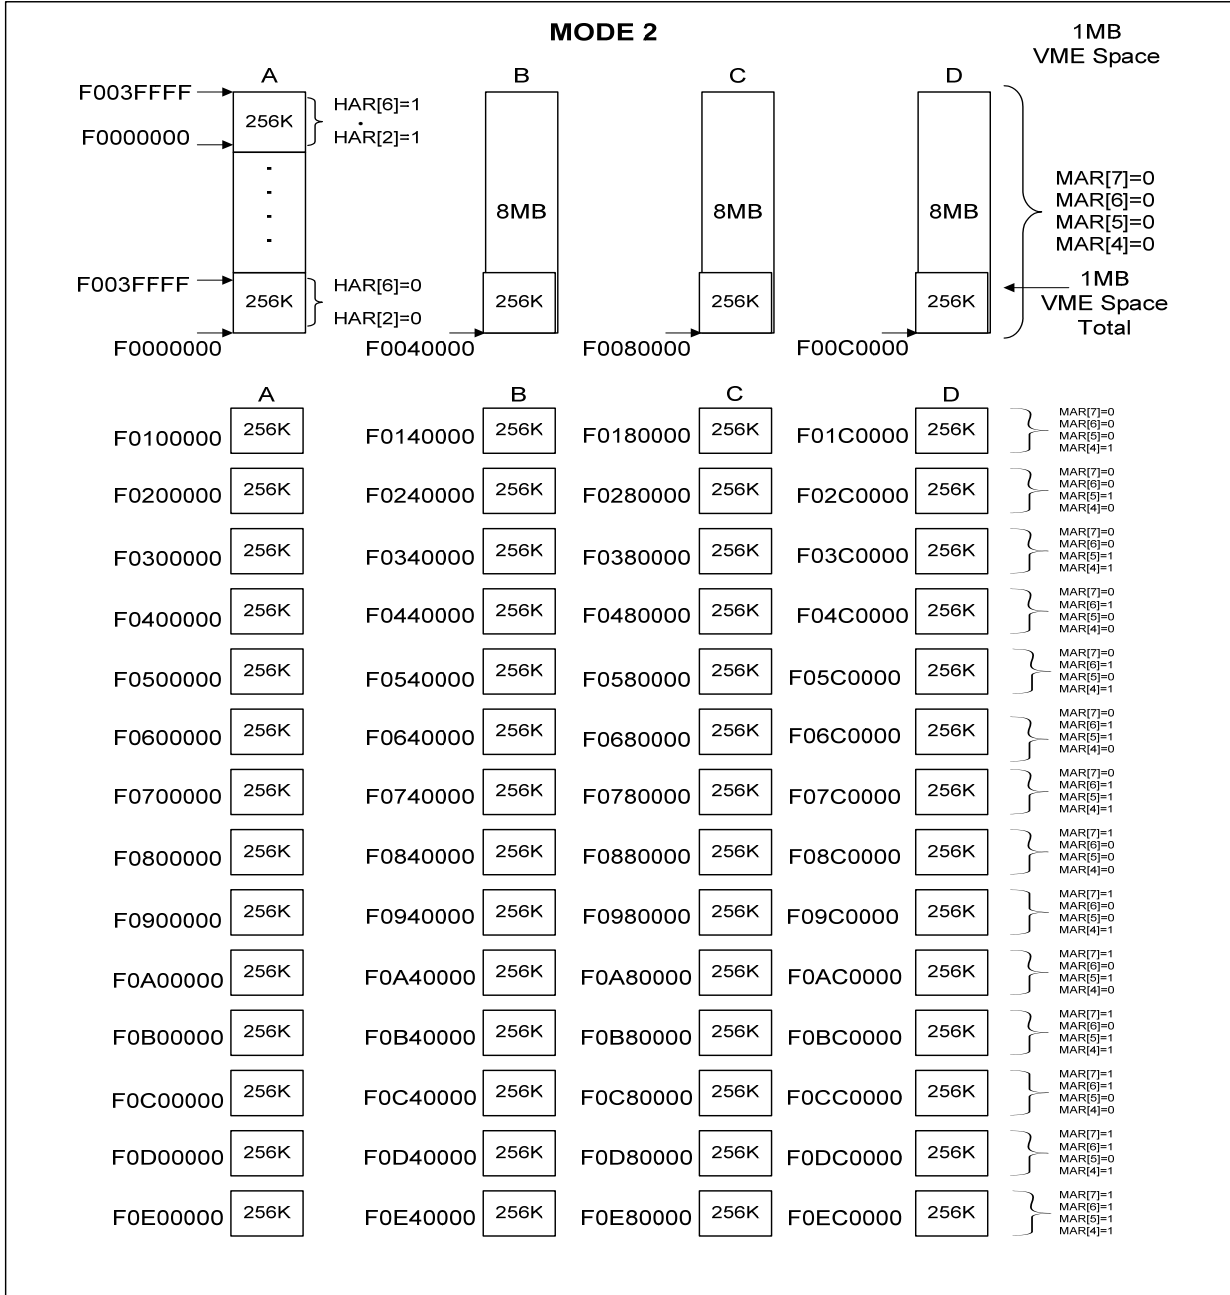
MODE 2

1MB VME Space

A

B

C

D

F003FFFF

256K

HAR[6]=1
.
HAR[2]=1

F0000000

.
.
.
.

8MB

8MB

8MB

MAR[7]=0
MAR[6]=0
MAR[5]=0
MAR[4]=0

F003FFFF

256K

HAR[6]=0
HAR[2]=0

256K

256K

256K

1MB VME Space Total

F0000000

F0040000

F0080000

F00C0000

A

B

C

D

F0100000 256K F0140000 256K F0180000 256K F01C0000 256K MAR[7]=0 MAR[6]=0 MAR[5]=0 MAR[4]=1

F0200000 256K F0240000 256K F0280000 256K F02C0000 256K MAR[7]=0 MAR[6]=0 MAR[5]=1 MAR[4]=0

F0300000 256K F0340000 256K F0380000 256K F03C0000 256K MAR[7]=0 MAR[6]=0 MAR[5]=1 MAR[4]=1

F0400000 256K F0440000 256K F0480000 256K F04C0000 256K MAR[7]=0 MAR[6]=1 MAR[5]=0 MAR[4]=0

F0500000 256K F0540000 256K F0580000 256K F05C0000 256K MAR[7]=0 MAR[6]=1 MAR[5]=0 MAR[4]=1

F0600000 256K F0640000 256K F0680000 256K F06C0000 256K MAR[7]=0 MAR[6]=1 MAR[5]=1 MAR[4]=0

F0700000 256K F0740000 256K F0780000 256K F07C0000 256K MAR[7]=0 MAR[6]=1 MAR[5]=1 MAR[4]=1

F0800000 256K F0840000 256K F0880000 256K F08C0000 256K MAR[7]=1 MAR[6]=0 MAR[5]=0 MAR[4]=0

F0900000 256K F0940000 256K F0980000 256K F09C0000 256K MAR[7]=1 MAR[6]=0 MAR[5]=0 MAR[4]=1

F0A00000 256K F0A40000 256K F0A80000 256K F0AC0000 256K MAR[7]=1 MAR[6]=0 MAR[5]=1 MAR[4]=0

F0B00000 256K F0B40000 256K F0B80000 256K F0BC0000 256K MAR[7]=1 MAR[6]=0 MAR[5]=1 MAR[4]=1

F0C00000 256K F0C40000 256K F0C80000 256K F0CC0000 256K MAR[7]=1 MAR[6]=1 MAR[5]=0 MAR[4]=0

F0D00000 256K F0D40000 256K F0D80000 256K F0DC0000 256K MAR[7]=1 MAR[6]=1 MAR[5]=0 MAR[4]=1

F0E00000 256K F0E40000 256K F0E80000 256K F0EC0000 256K MAR[7]=1 MAR[6]=1 MAR[5]=1 MAR[4]=1